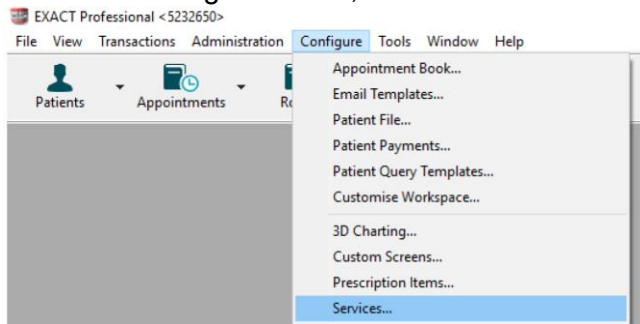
EXACT Professional <5232650>

File View Transactions Administration Configure Tools Window Help

Patients Appointments R

Appointment Book...
Email Templates...
Patient File...
Patient Payments...
Patient Query Templates...
Customise Workspace...
3D Charting...
Custom Screens...
Prescription Items...
Services...